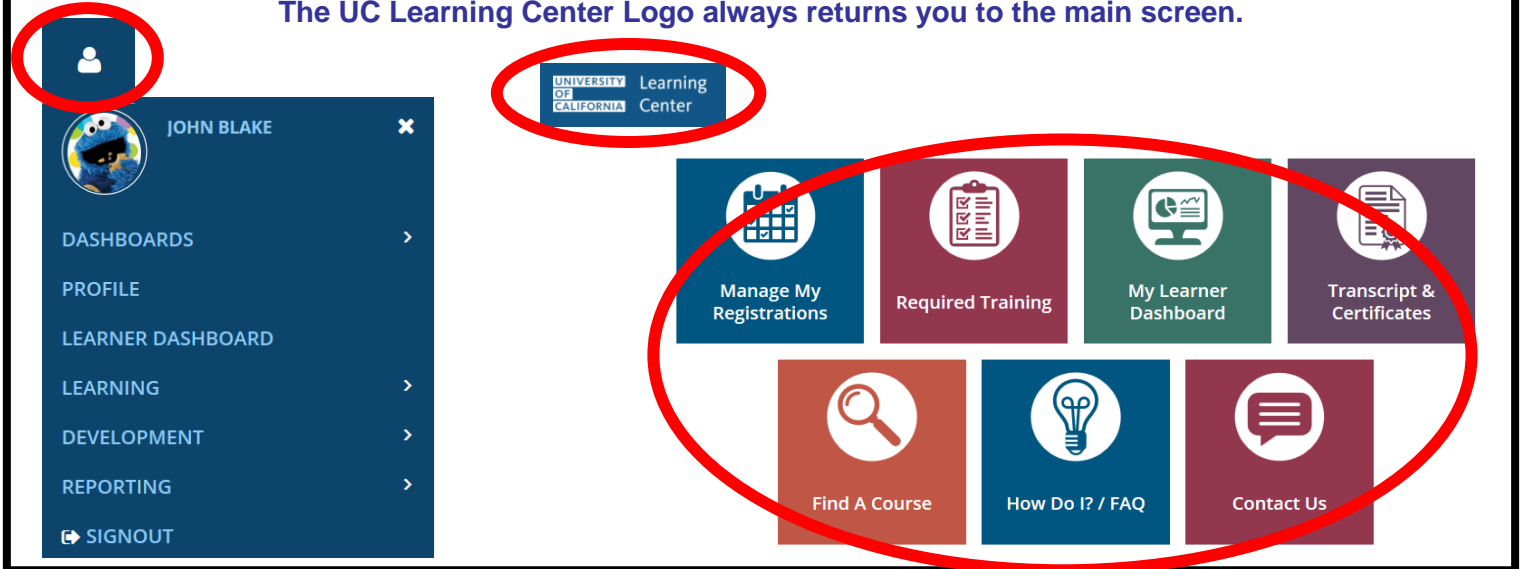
The UC Learning Center Logo always returns you to the main screen.

JOHN BLAKE

DASHBOARDS

PROFILE

LEARNER DASHBOARD

LEARNING

DEVELOPMENT

REPORTING

SIGNOUT

UNIVERSITY OF CALIFORNIA Learning Center

Manage My Registrations

Required Training

My Learner Dashboard

Transcript & Certificates

Find A Course

How Do I? / FAQ

Contact Us